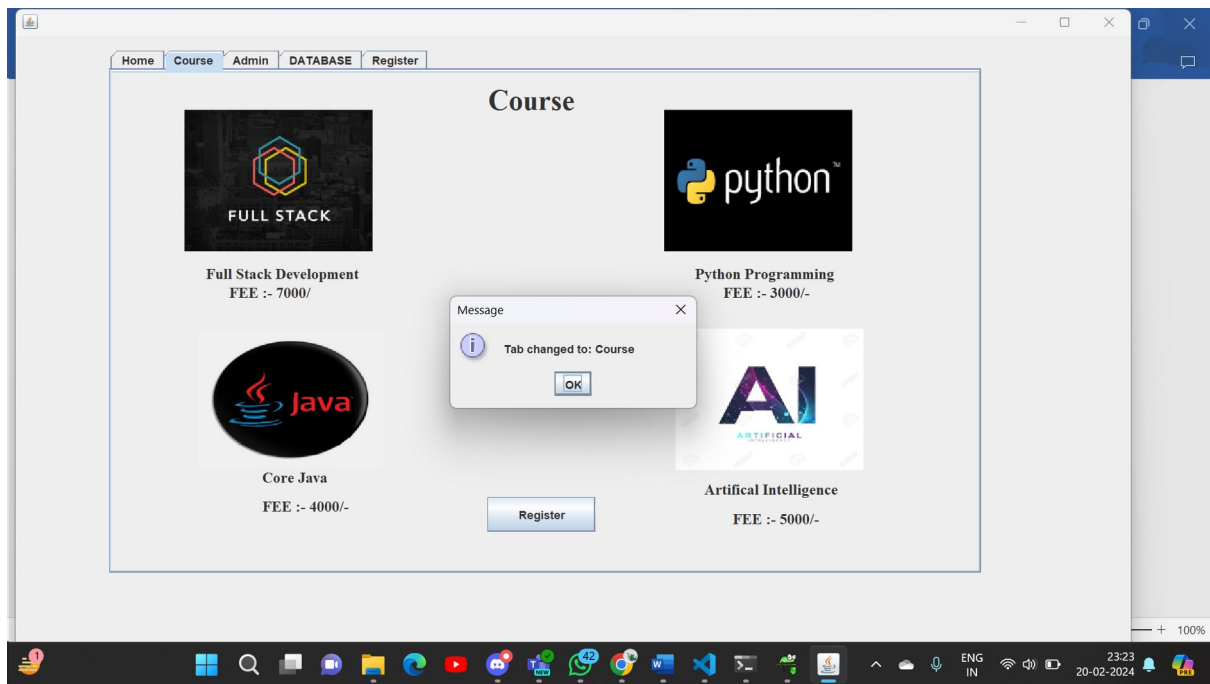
Home | Course | Admin | DATABASE | Register

Course

FULL STACK

Full Stack Development
FEE :- 7000/

python™

Python Programming
FEE :- 3000/-

Message

Tab changed to: Course

OK

Java

Core Java

FEE :- 4000/-

Register

AI

ARTIFICIAL

Artifical Intelligence

FEE :- 5000/-

100%

1

42

ENG
IN

23:23
20-02-2024